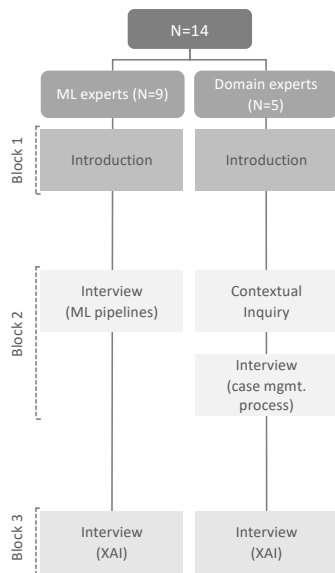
N=14

ML experts (N=9)

Domain experts (N=5)

Block 1

Introduction

Introduction

Block 2

Interview (ML pipelines)

Contextual Inquiry

Interview (case mgmt. process)

Block 3

Interview (XAI)

Interview (XAI)